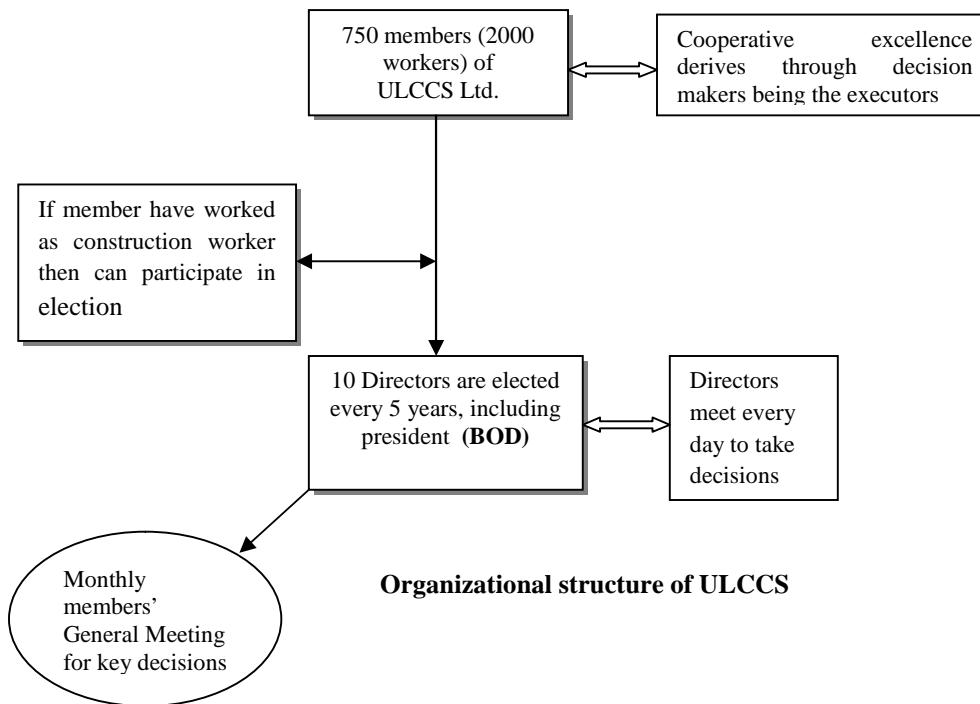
750 members (2000 workers) of ULCCS Ltd.

Cooperative excellence derives through decision makers being the executors

If member have worked as construction worker then can participate in election

10 Directors are elected every 5 years, including president **(BOD)**

Directors meet every day to take decisions

Monthly members' General Meeting for key decisions

**Organizational structure of ULCCS**